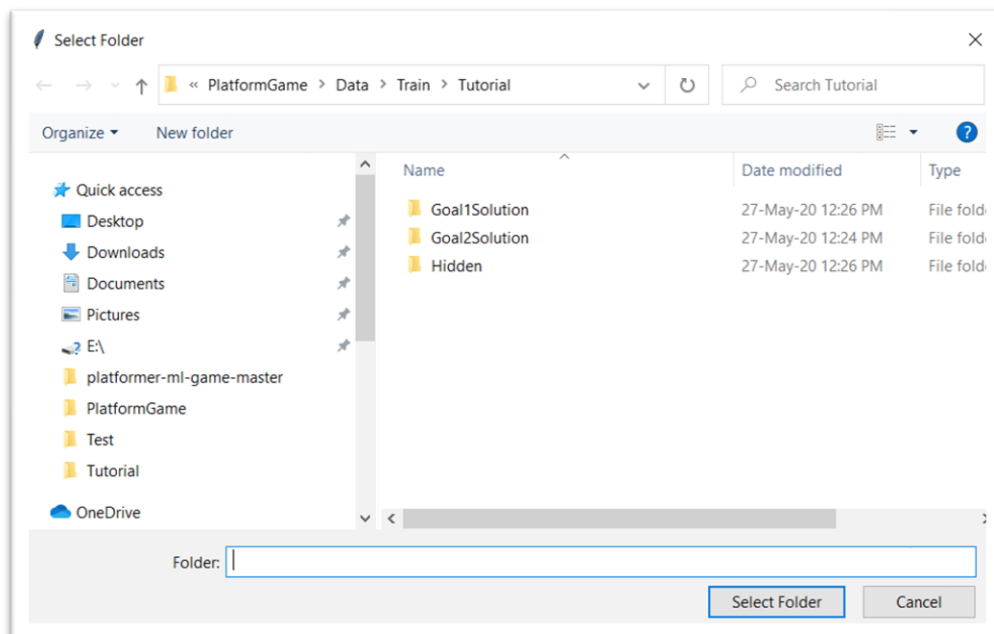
Select Folder

« PlatformGame > Data > Train > Tutorial

Search Tutorial

Organize ▾ New folder

Quick access
Desktop
Downloads
Documents
Pictures
E:\
platformer-ml-game-master
PlatformGame
Test
Tutorial
OneDrive

| Name | Date modified | Type |
|---|---|---|
| Goal1Solution | 27-May-20 12:26 PM | File fold |
| Goal2Solution | 27-May-20 12:24 PM | File fold |
| Hidden | 27-May-20 12:26 PM | File fold |

Folder:

Select Folder Cancel